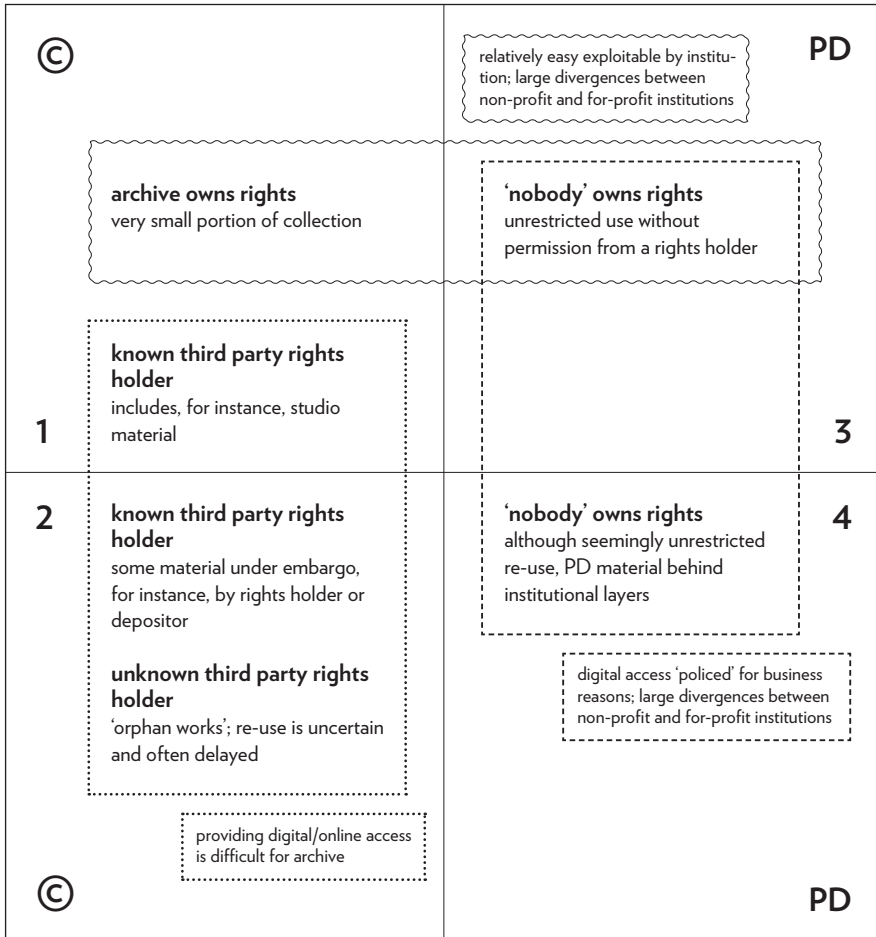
©

relatively easy exploitable by institution; large divergences between non-profit and for-profit institutions

PD

**archive owns rights**
very small portion of collection

**'nobody' owns rights**
unrestricted use without permission from a rights holder

**known third party rights holder**
includes, for instance, studio material

1

3

2

**known third party rights holder**
some material under embargo, for instance, by rights holder or depositor

**unknown third party rights holder**
'orphan works'; re-use is uncertain and often delayed

**'nobody' owns rights**
although seemingly unrestricted re-use, PD material behind institutional layers

4

digital access 'policed' for business reasons; large divergences between non-profit and for-profit institutions

providing digital/online access is difficult for archive

©

PD